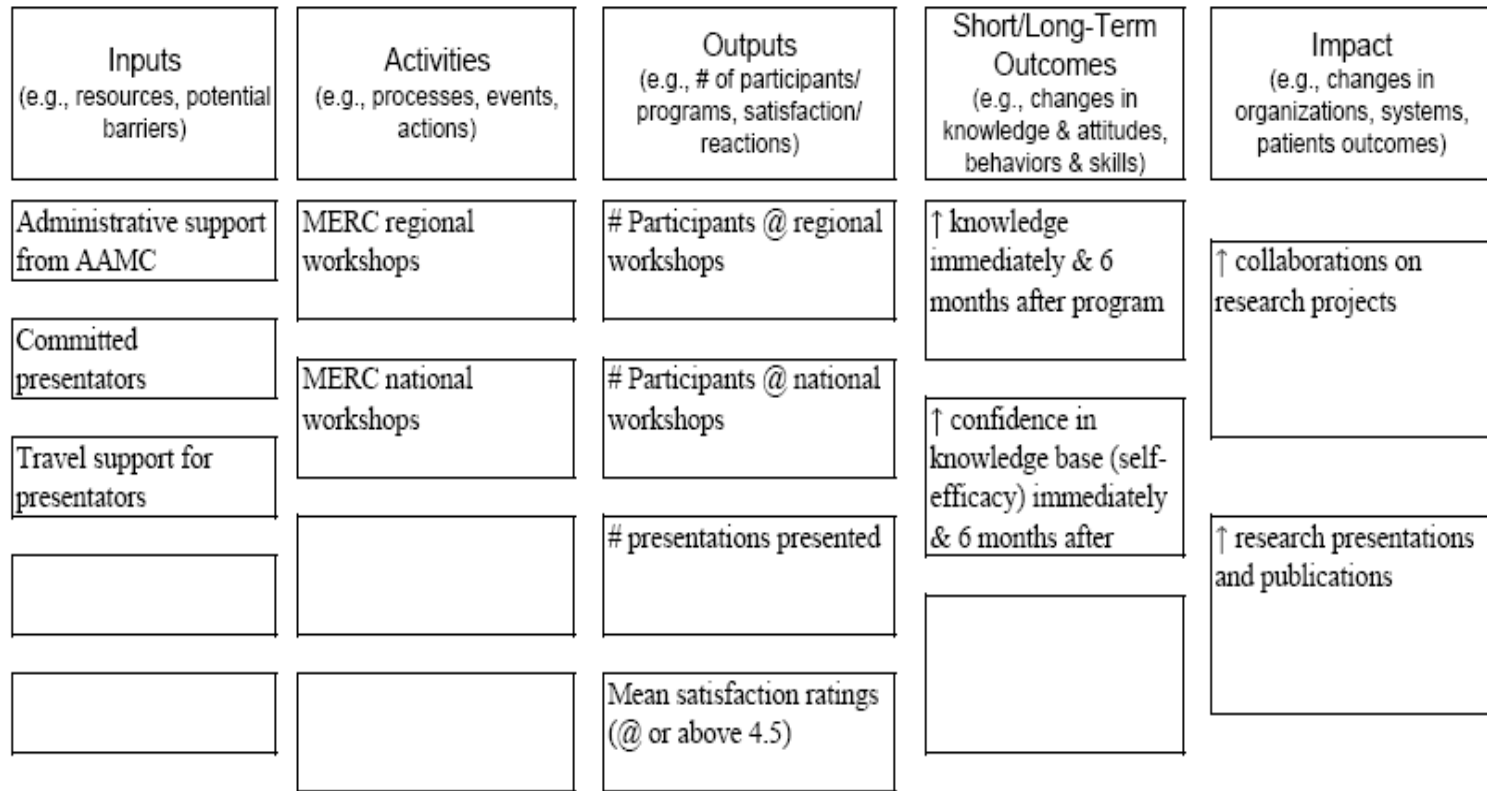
Inputs
(e.g., resources, potential barriers)

Administrative support from AAMC

Committed presentators

Travel support for presentators

Activities
(e.g., processes, events, actions)

MERC regional workshops

MERC national workshops

Outputs
(e.g., # of participants/ programs, satisfaction/ reactions)

# Participants @ regional workshops

# Participants @ national workshops

# presentations presented

Mean satisfaction ratings (@ or above 4.5)

Short/Long-Term Outcomes
(e.g., changes in knowledge & attitudes, behaviors & skills)

↑ knowledge immediately & 6 months after program

↑ confidence in knowledge base (self-efficacy) immediately & 6 months after

Impact
(e.g., changes in organizations, systems, patients outcomes)

↑ collaborations on research projects

↑ research presentations and publications